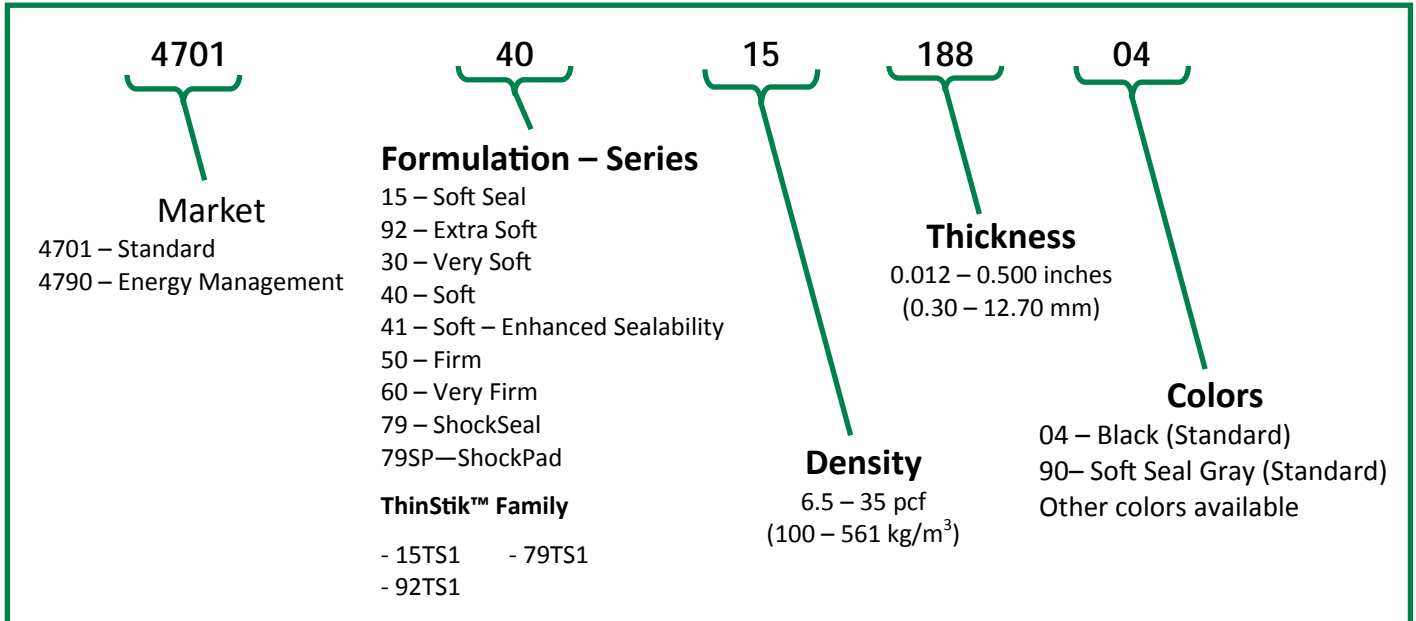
4701

40

15

188

04

Market
4701 – Standard
4790 – Energy Management

Formulation – Series
15 – Soft Seal
92 – Extra Soft
30 – Very Soft
40 – Soft
41 – Soft – Enhanced Sealability
50 – Firm
60 – Very Firm
79 – ShockSeal
79SP—ShockPad

ThinStik™ Family

- 15TS1
- 79TS1
- 92TS1

Density
6.5 – 35 pcf
(100 – 561 kg/m$^3$)

Thickness
0.012 – 0.500 inches
(0.30 – 12.70 mm)

Colors
04 – Black (Standard)
90– Soft Seal Gray (Standard)
Other colors available